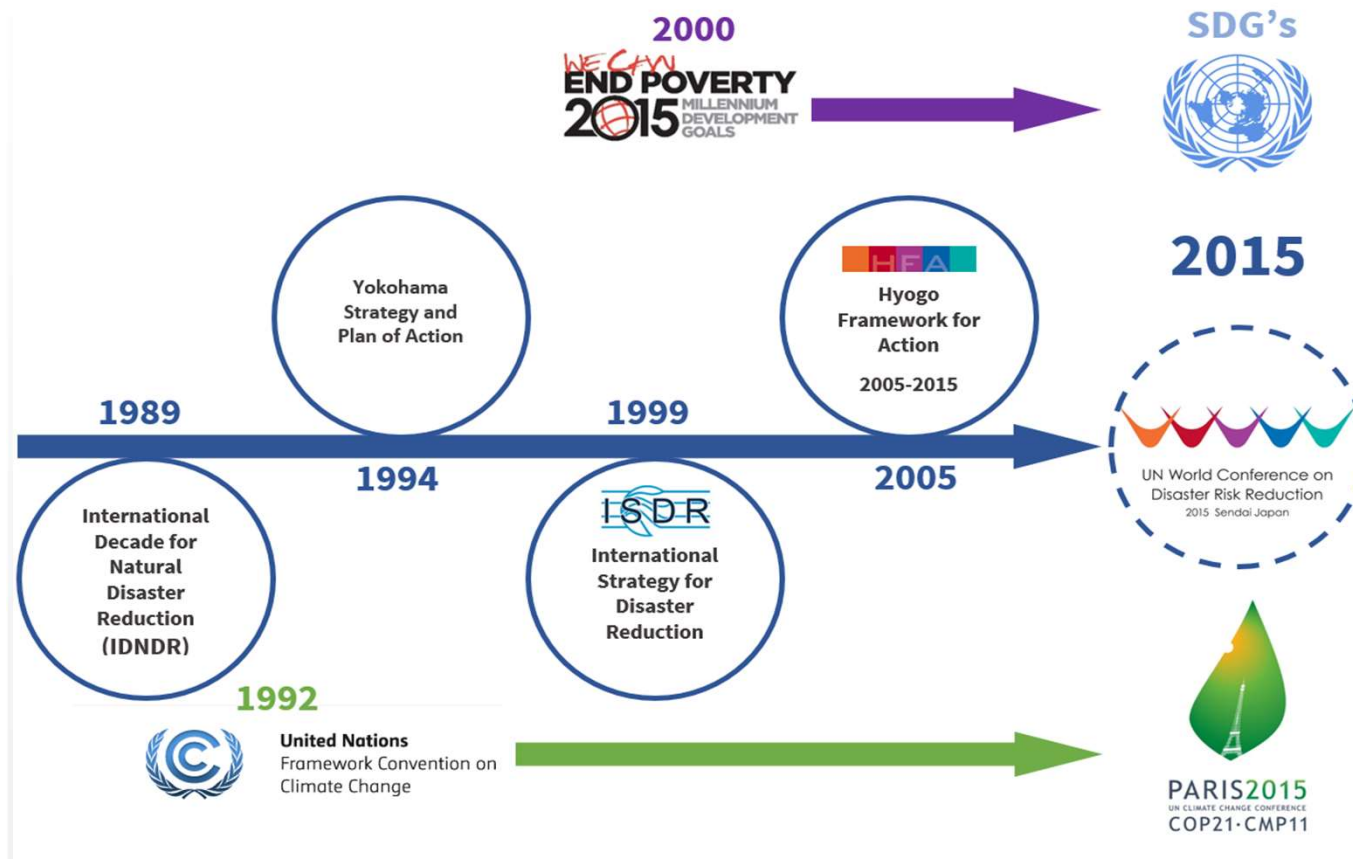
2000

WE CAN END POVERTY 2015 MILLENNIUM DEVELOPMENT GOALS

SDG's

2015

Yokohama Strategy and Plan of Action

HFA

Hyogo Framework for Action

2005-2015

1989

1999

1994

2005

UN World Conference on Disaster Risk Reduction
2015 Sendai Japan

International Decade for Natural Disaster Reduction (IDNDR)

ISDR

International Strategy for Disaster Reduction

1992

United Nations
Framework Convention on Climate Change

PARIS2015
UN CLIMATE CHANGE CONFERENCE
COP21·CMP11